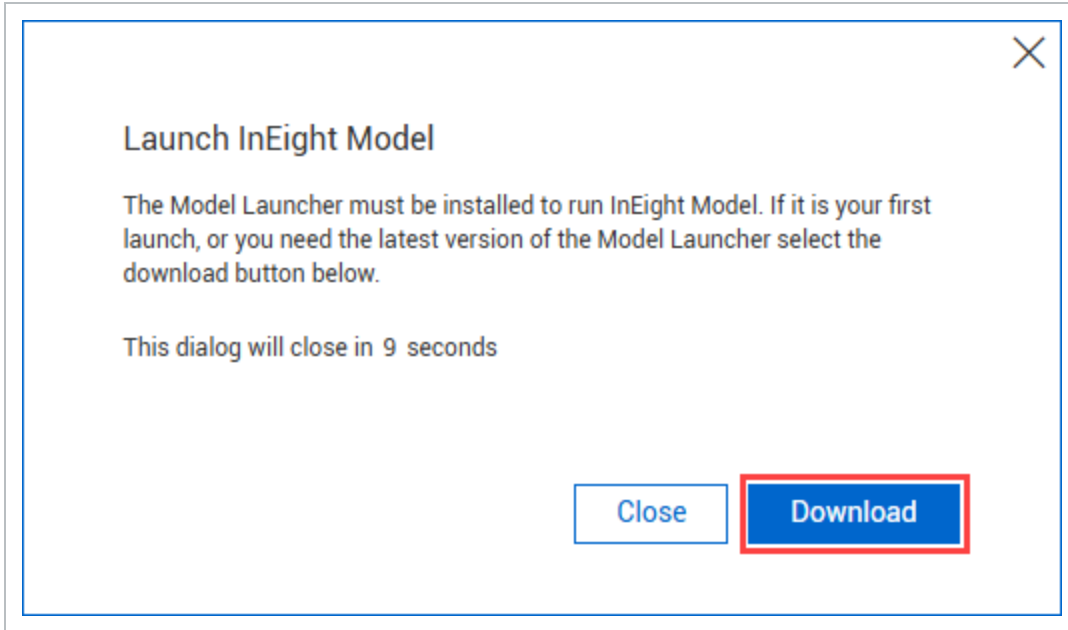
Launch InEight Model

The Model Launcher must be installed to run InEight Model. If it is your first launch, or you need the latest version of the Model Launcher select the download button below.

This dialog will close in 9 seconds

Close

Download